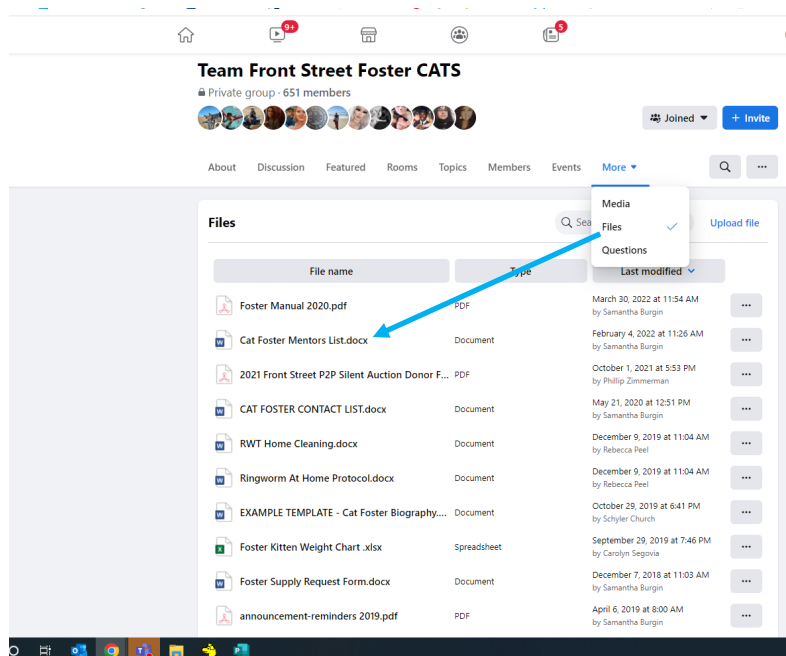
9+

5

Team Front Street Foster CATS

Private group · 651 members

Joined

+ Invite

About Discussion Featured Rooms Topics Members Events More

Media

Files

Questions

Files

Sea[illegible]

Upload file

| File name | Type | Last modified | |
|---|---|---|---|
| Foster Manual 2020.pdf | PDF | March 30, 2022 at 11:54 AM by Samantha Burgin | ··· |
| Cat Foster Mentors List.docx | Document | February 4, 2022 at 11:26 AM by Samantha Burgin | ··· |
| 2021 Front Street P2P Silent Auction Donor F... | PDF | October 1, 2021 at 5:53 PM by Phillip Zimmerman | ··· |
| CAT FOSTER CONTACT LIST.docx | Document | May 21, 2020 at 12:51 PM by Samantha Burgin | ··· |
| RWT Home Cleaning.docx | Document | December 9, 2019 at 11:04 AM by Rebecca Peel | ··· |
| Ringworm At Home Protocol.docx | Document | December 9, 2019 at 11:04 AM by Rebecca Peel | ··· |
| EXAMPLE TEMPLATE - Cat Foster Biography.... | Document | October 29, 2019 at 6:41 PM by Schyler Church | ··· |
| Foster Kitten Weight Chart .xlsx | Spreadsheet | September 29, 2019 at 7:46 PM by Carolyn Segovia | ··· |
| Foster Supply Request Form.docx | Document | December 7, 2018 at 11:03 AM by Samantha Burgin | ··· |
| announcement-reminders 2019.pdf | PDF | April 6, 2019 at 8:00 AM by Samantha Burgin | ··· |